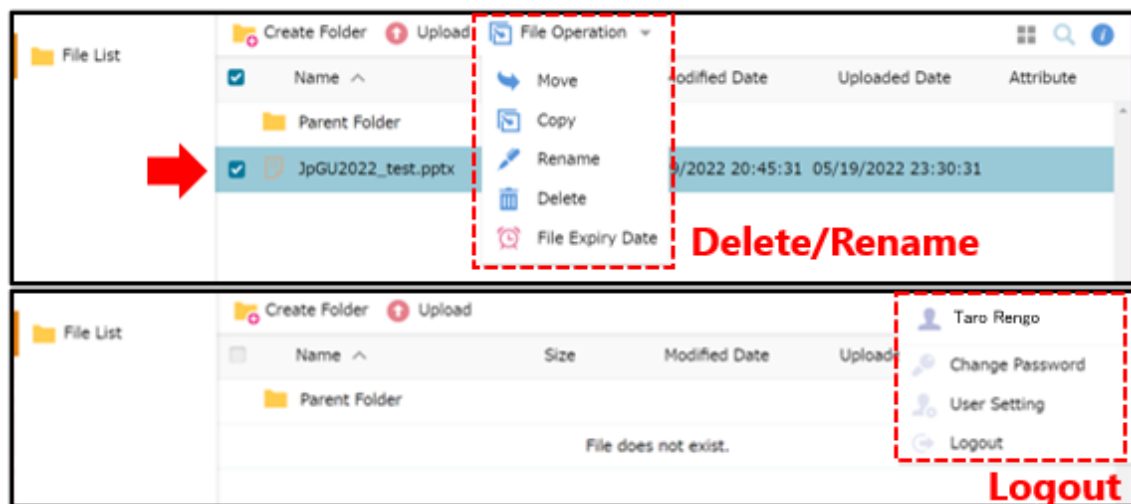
File List

Create Folder Upload File Operation

Name ^ Modified Date Uploaded Date Attribute

Move

Copy

Rename

Delete

File Expiry Date

Parent Folder

JpGU2022_test.pptx /2022 20:45:31 05/19/2022 23:30:31

Delete/Rename

File List

Create Folder Upload

Name ^ Size Modified Date Uploade

Parent Folder

File does not exist.

Taro Rengo

Change Password

User Setting

Logout

Logout